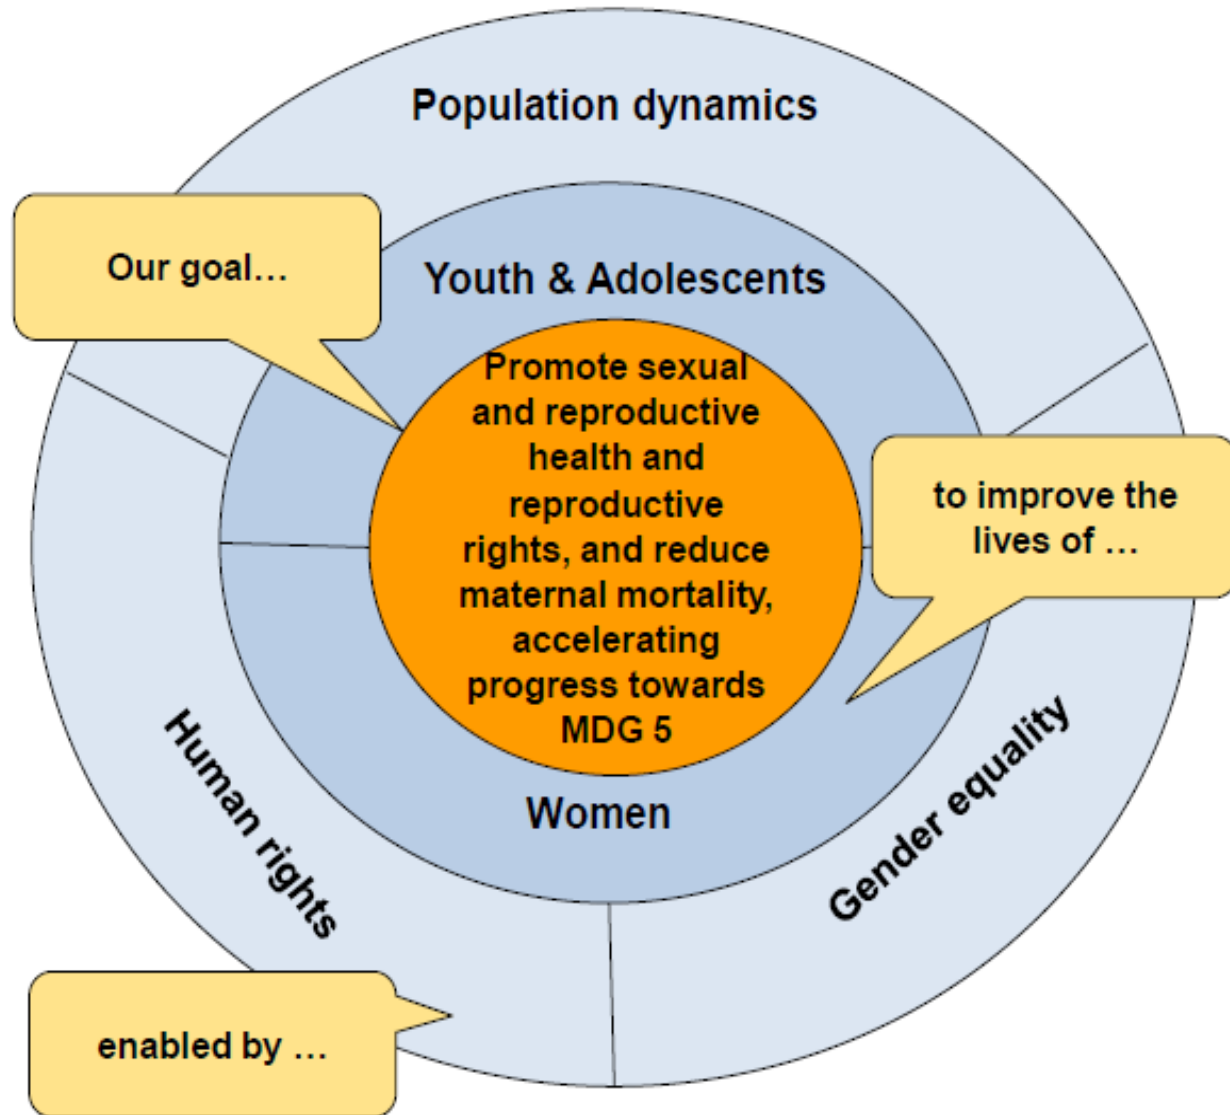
Population dynamics

Our goal…

Youth & Adolescents

Promote sexual and reproductive health and reproductive rights, and reduce maternal mortality, accelerating progress towards MDG 5

to improve the lives of …

Women

Human rights

Gender equality

enabled by …